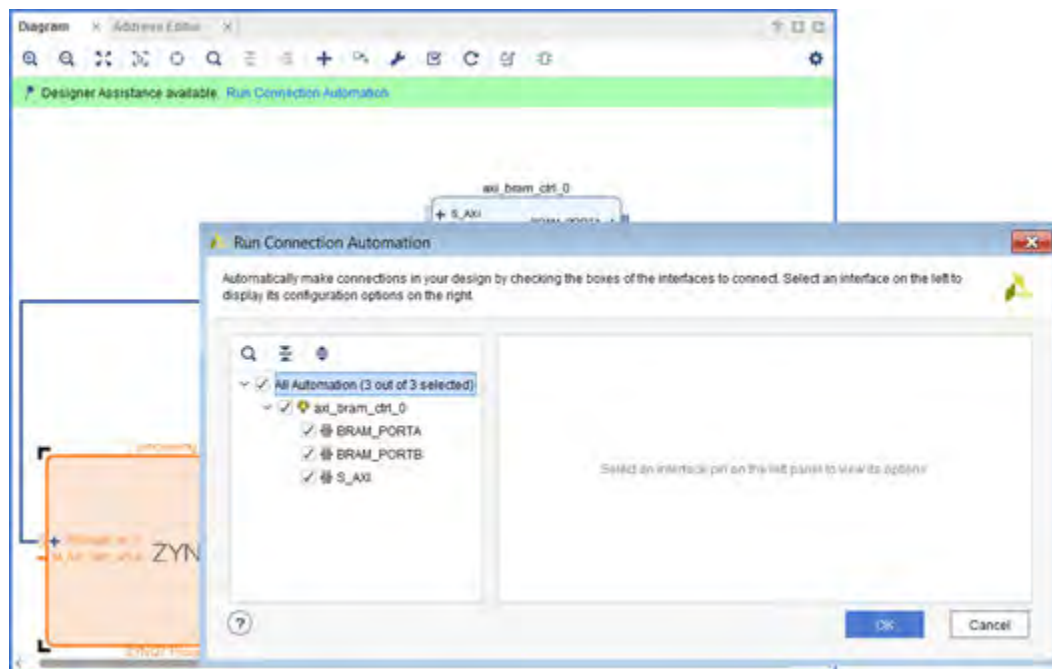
Diagram × Address Editor ×

Designer Assistance available. Run Connection Automation

axi_bram_ctrl_0

+ S_AXI

Run Connection Automation

Automatically make connections in your design by checking the boxes of the interfaces to connect. Select an interface on the left to display its configuration options on the right.

All Automation (3 out of 3 selected)

axi_bram_ctrl_0

BRAM_PORTA

BRAM_PORTB

S_AXI

Select an interface pin on the left panel to view its options

ZYN

OK

Cancel